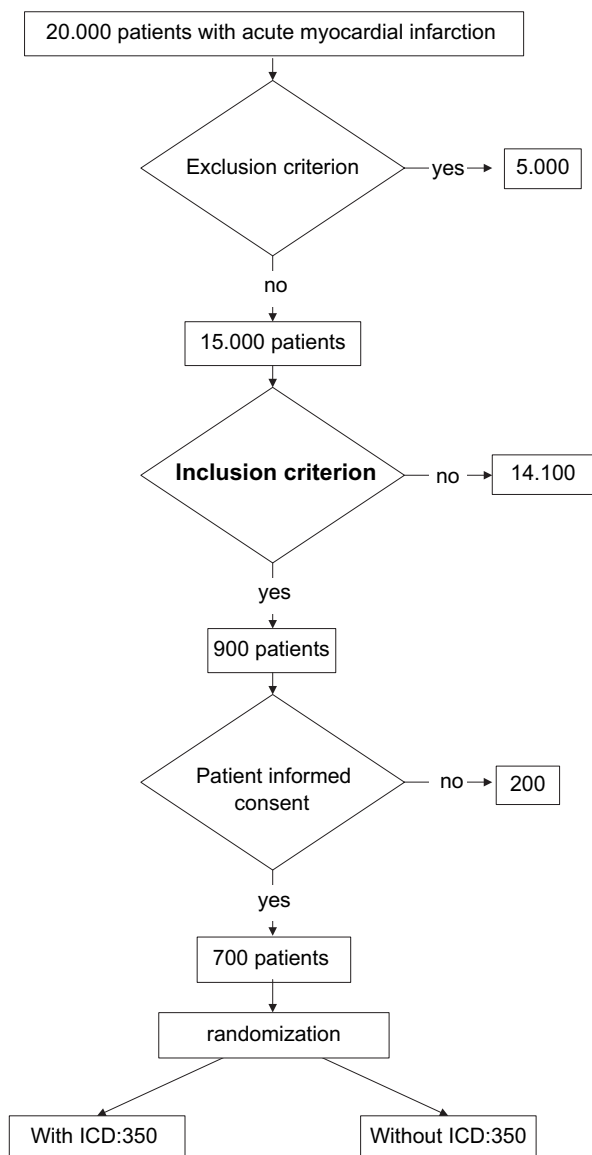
20.000 patients with acute myocardial infarction

Exclusion criterion

yes

5.000

no

15.000 patients

Inclusion criterion

no

14.100

yes

900 patients

Patient informed consent

no

200

yes

700 patients

randomization

With ICD:350

Without ICD:350